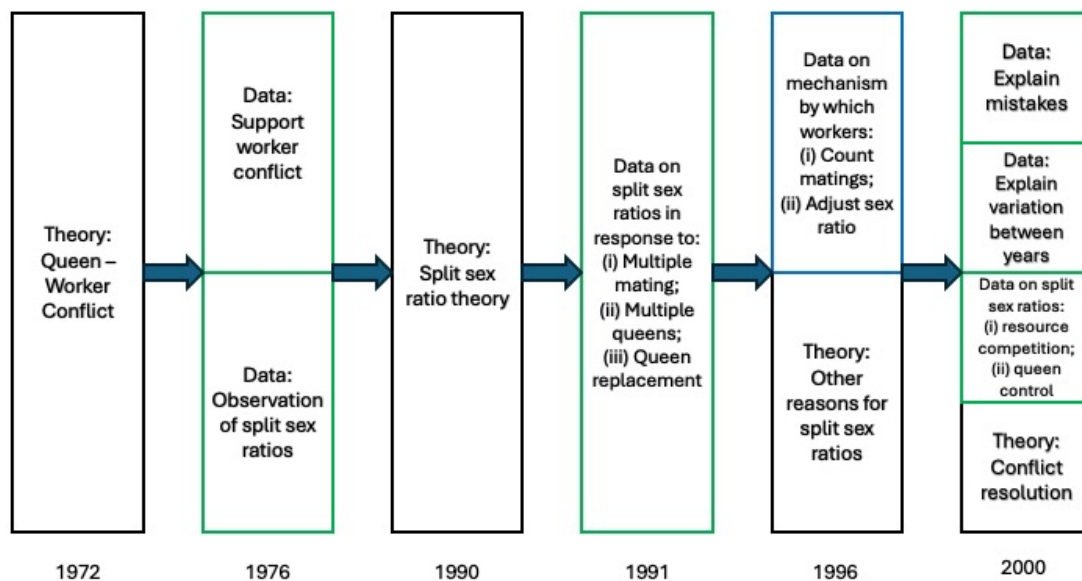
Theory: Queen – Worker Conflict

Data: Support worker conflict

Data: Observation of split sex ratios

Theory: Split sex ratio theory

Data on split sex ratios in response to: (i) Multiple mating; (ii) Multiple queens; (iii) Queen replacement

Data on mechanism by which workers: (i) Count matings; (ii) Adjust sex ratio

Theory: Other reasons for split sex ratios

Data: Explain mistakes

Data: Explain variation between years

Data on split sex ratios: (i) resource competition; (ii) queen control

Theory: Conflict resolution

1972

1976

1990

1991

1996

2000